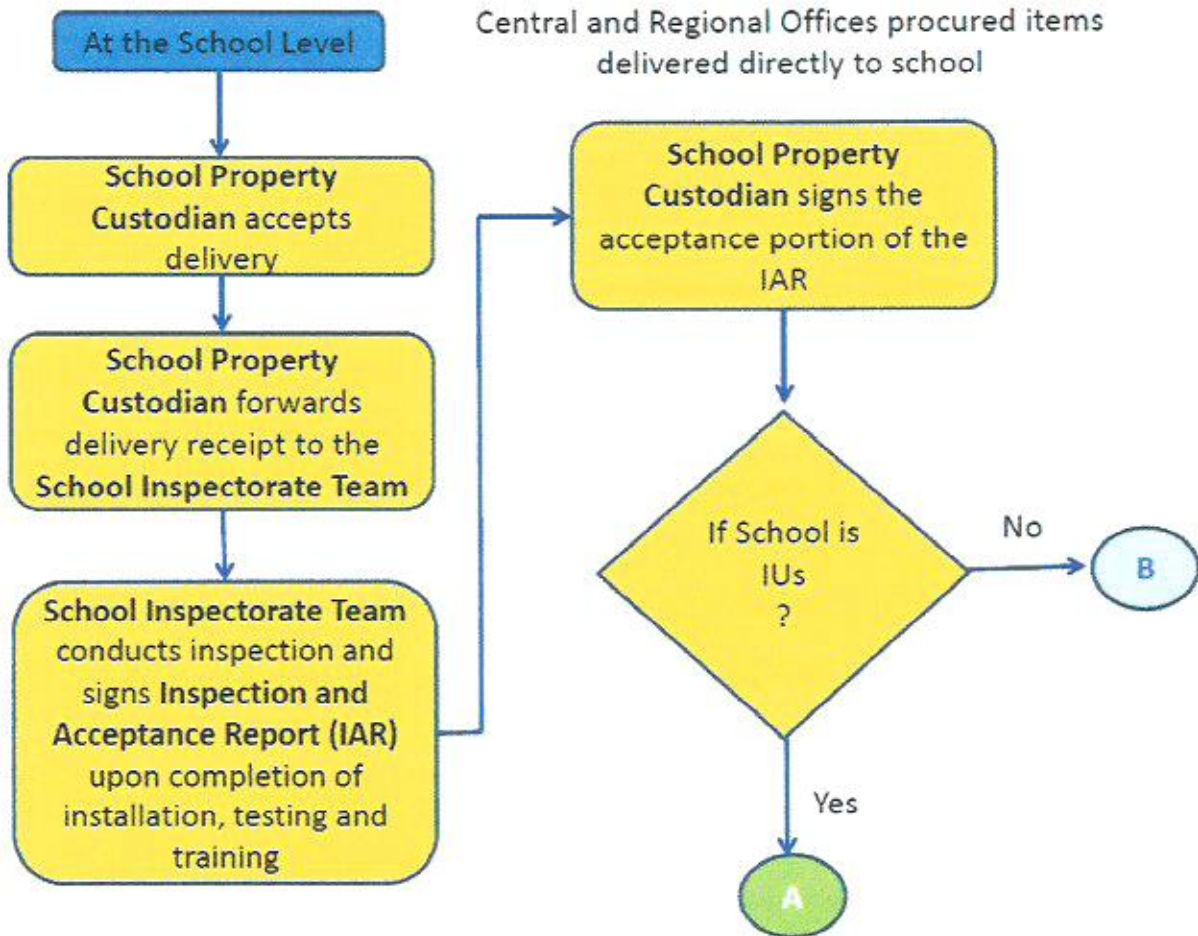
At the School Level

Central and Regional Offices procured items delivered directly to school

School Property Custodian accepts delivery

School Property Custodian forwards delivery receipt to the School Inspectorate Team

School Inspectorate Team conducts inspection and signs Inspection and Acceptance Report (IAR) upon completion of installation, testing and training

School Property Custodian signs the acceptance portion of the IAR

If School is IUs ?

No

B

Yes

A